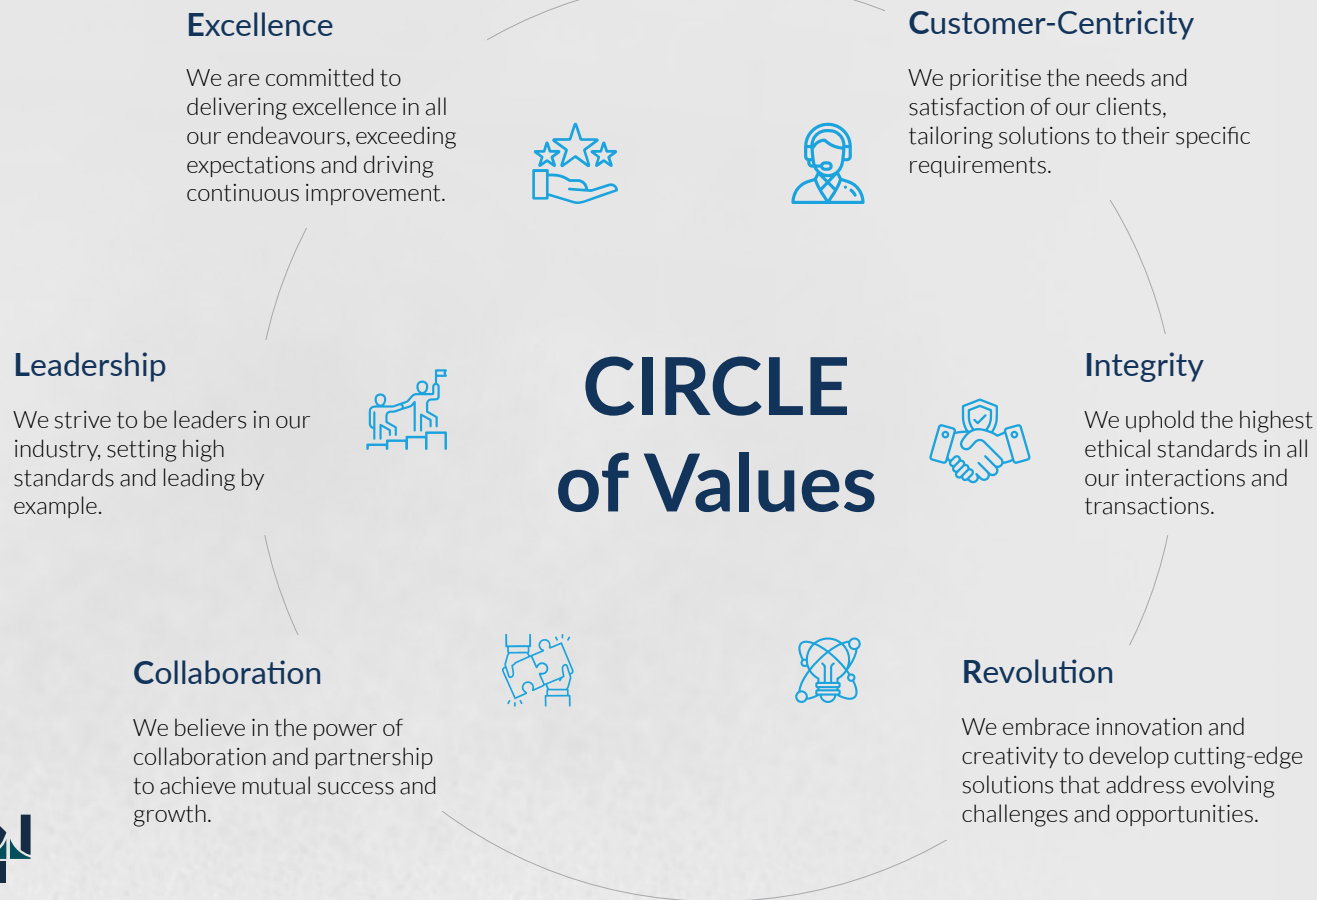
Excellence

We are committed to delivering excellence in all our endeavours, exceeding expectations and driving continuous improvement.

Customer-Centricity

We prioritise the needs and satisfaction of our clients, tailoring solutions to their specific requirements.

Leadership

We strive to be leaders in our industry, setting high standards and leading by example.

CIRCLE of Values

Integrity

We uphold the highest ethical standards in all our interactions and transactions.

Collaboration

We believe in the power of collaboration and partnership to achieve mutual success and growth.

Revolution

We embrace innovation and creativity to develop cutting-edge solutions that address evolving challenges and opportunities.